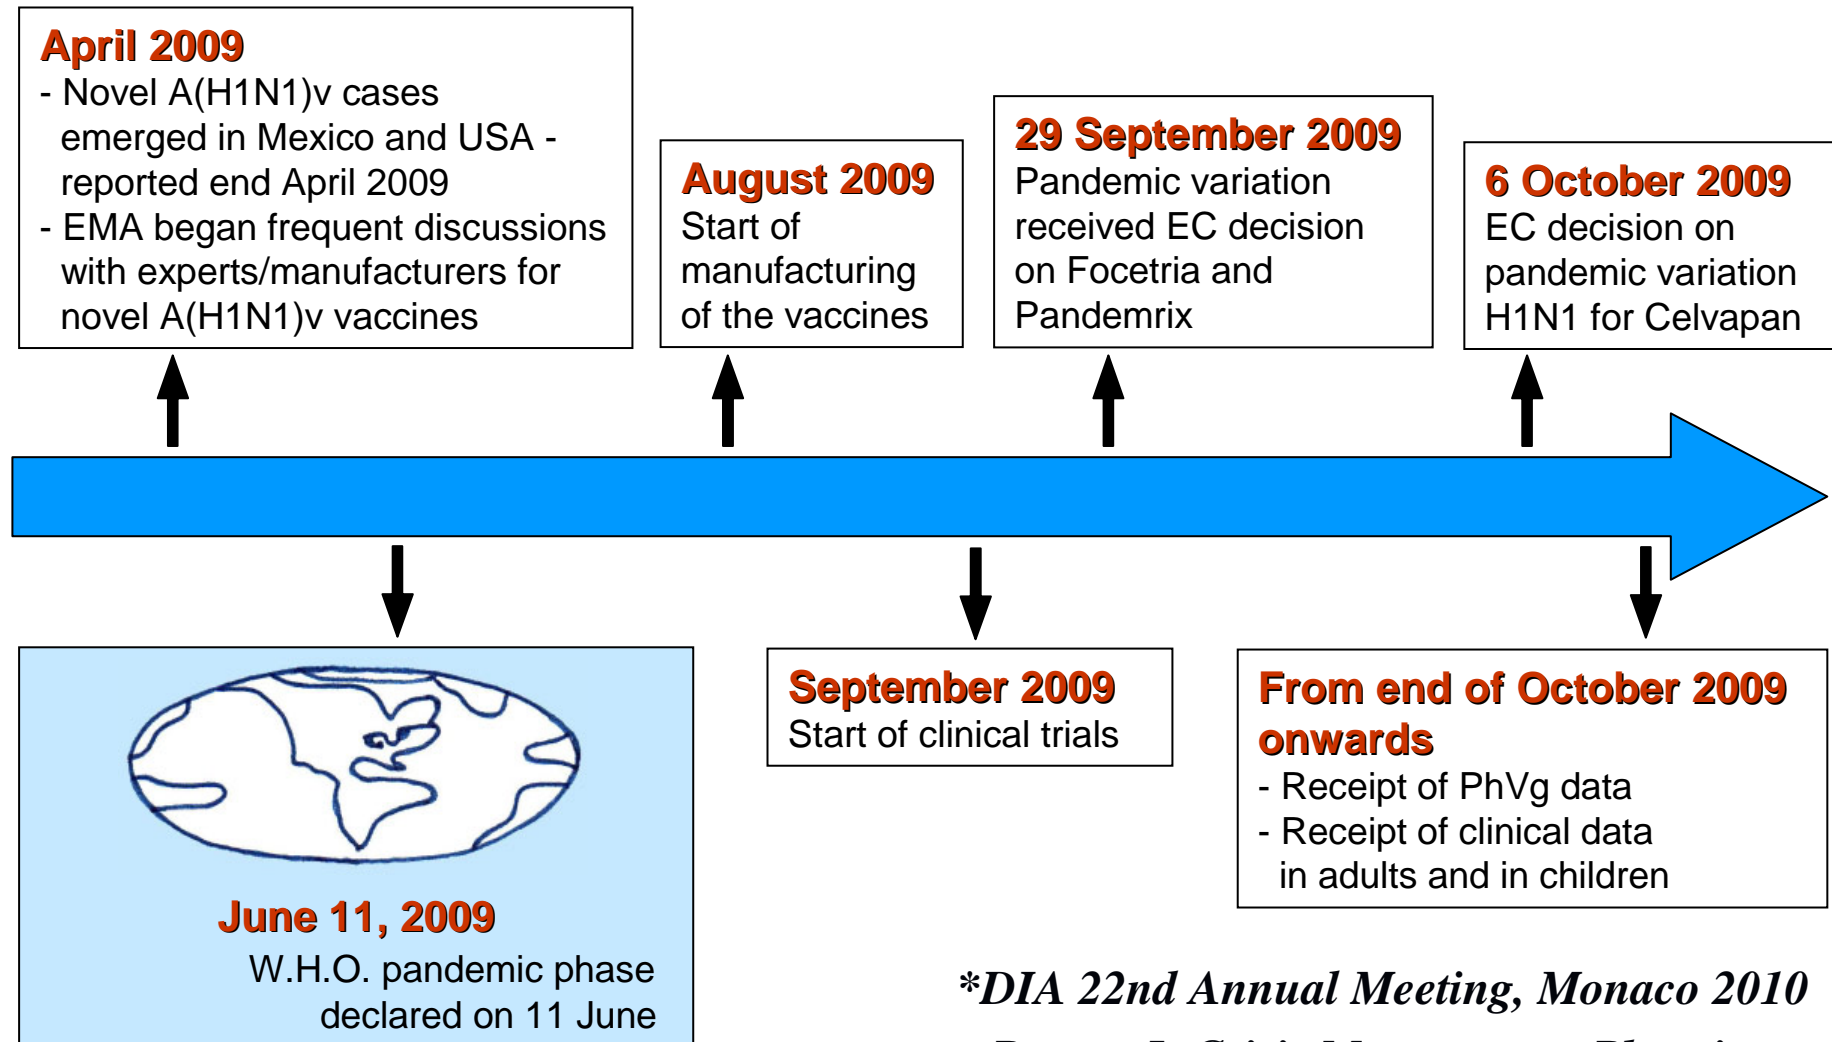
April 2009
- Novel A(H1N1)v cases emerged in Mexico and USA - reported end April 2009
- EMA began frequent discussions with experts/manufacturers for novel A(H1N1)v vaccines

August 2009
Start of manufacturing of the vaccines

29 September 2009
Pandemic variation received EC decision on Focetria and Pandemrix

6 October 2009
EC decision on pandemic variation H1N1 for Celvapan

June 11, 2009
W.H.O. pandemic phase declared on 11 June

September 2009
Start of clinical trials

From end of October 2009 onwards
- Receipt of PhVg data
- Receipt of clinical data in adults and in children

*DIA 22nd Annual Meeting, Monaco 2010

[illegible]